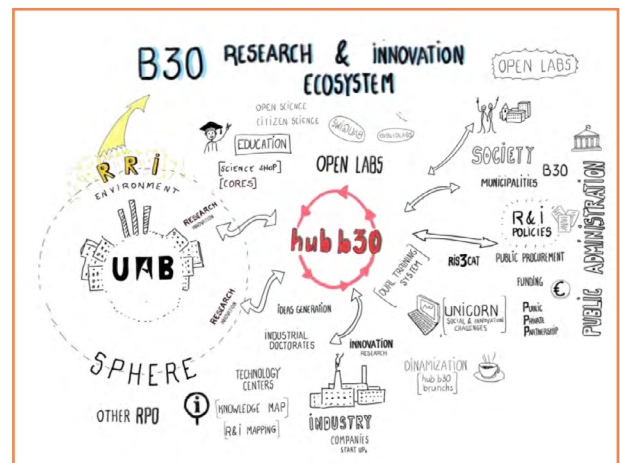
B30 RESEARCH & INNOVATION ECOSYSTEM

OPEN LABS

RRI
ENVIRONMENT

OPEN SCIENCE
CITIZEN SCIENCE
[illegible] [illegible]

EDUCATION
SCIENCE SHOP
CORES

OPEN LABS

SOCIETY
MUNICIPALITIES B30

R&I POLICIES
PUBLIC PROCUREMENT

PUBLIC ADMINISTRATION

RESEARCH INNOVATION

UAB

hub b30

RIS3CAT

FUNDING
€

PUBLIC
PRIVATE
PARTNERSHIP

RESEARCH INNOVATION

IDEAS GENERATION

DUAL TRAINING SYSTEM

UNICORN
SOCIAL & INNOVATION CHALLENGES

INDUSTRIAL DOCTORATES

INNOVATION
RESEARCH

DINAMIZATION
hub b30 brunchs

SPHERE

TECHNOLOGY CENTERS

OTHER RPO

KNOWLEDGE MAP
R&I MAPPING

INDUSTRY
COMPANIES
START UPs